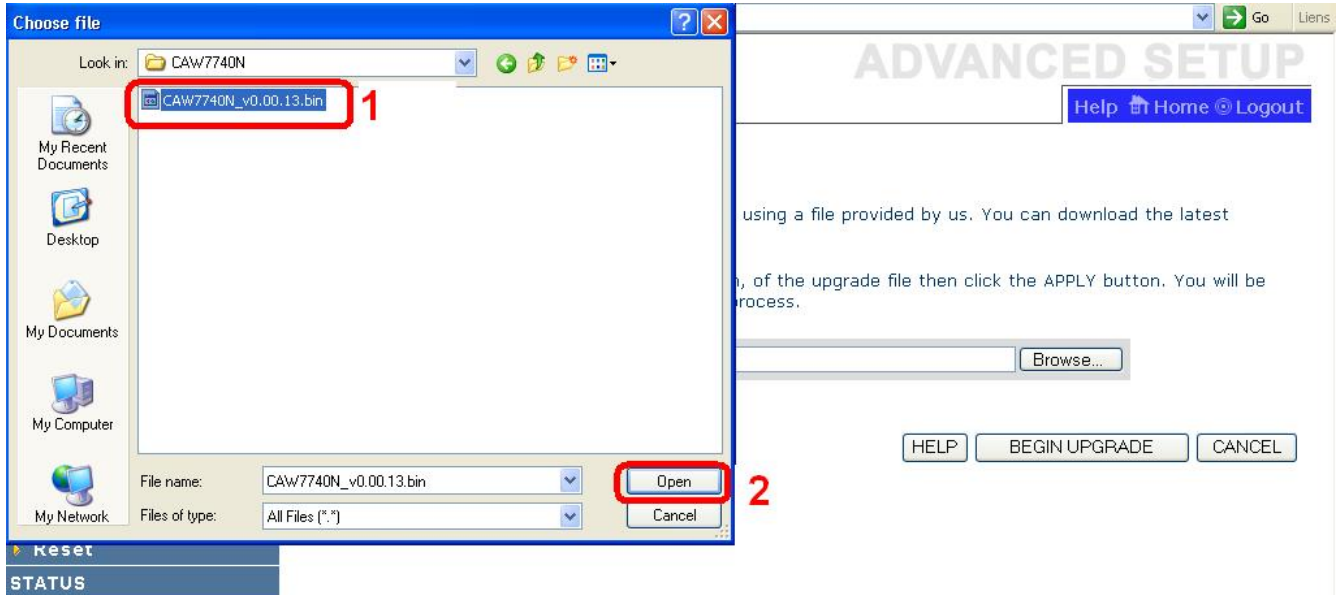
Choose file

Look in: CAW7740N

CAW7740N_v0.00.13.bin

1

My Recent Documents

Desktop

My Documents

My Computer

My Network

File name: CAW7740N_v0.00.13.bin

Files of type: All Files (*.*)

Open

Cancel

2

Go Liens

ADVANCED SETUP

Help Home Logout

using a file provided by us. You can download the latest

, of the upgrade file then click the APPLY button. You will be
rocess.

Browse...

HELP BEGIN UPGRADE CANCEL

Reset

STATUS